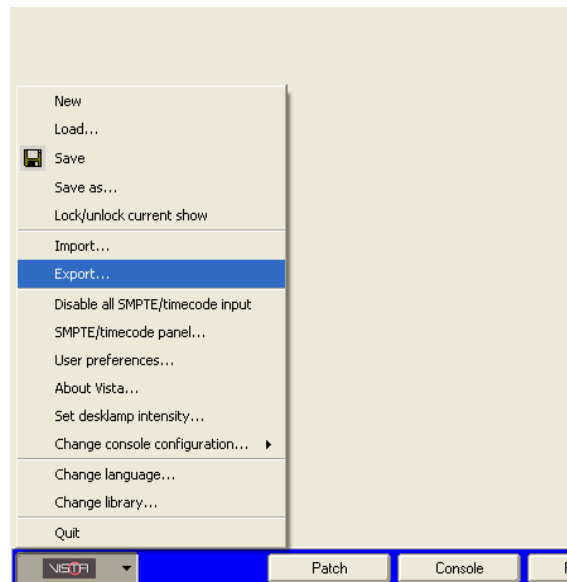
New
Load...
Save
Save as...
Lock/unlock current show

Import...
Export...

Disable all SMPTE/timecode input
SMPTE/timecode panel...
User preferences...
About Vista...
Set desklamp intensity...
Change console configuration...

Change language...
Change library...

Quit

VISTA
Patch
Console